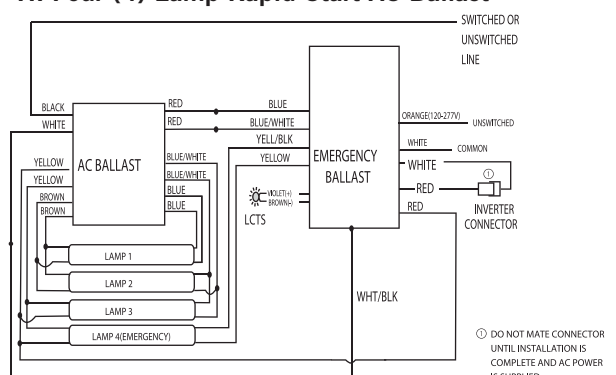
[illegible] Four (4) Lamp Rapid Start AC Ballast

SWITCHED OR UNSWITCHED LINE

BLACK
WHITE
AC BALLAST
RED
RED
BLUE
BLUE/WHITE
YELL/BLK
YELLOW
EMERGENCY BALLAST
ORANGE(120-277V)
UNSWITCHED
WHITE
COMMON
WHITE
RED
①
INVERTER CONNECTOR
RED
YELLOW
YELLOW
BROWN
BROWN
BLUE/WHITE
BLUE/WHITE
BLUE
BLUE
VIOLET(+)
BROWN(-)
LCTS
LAMP 1
LAMP 2
LAMP 3
LAMP 4(EMERGENCY)
WHT/BLK

① DO NOT MATE CONNECTOR UNTIL INSTALLATION IS COMPLETE AND AC POWER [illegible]